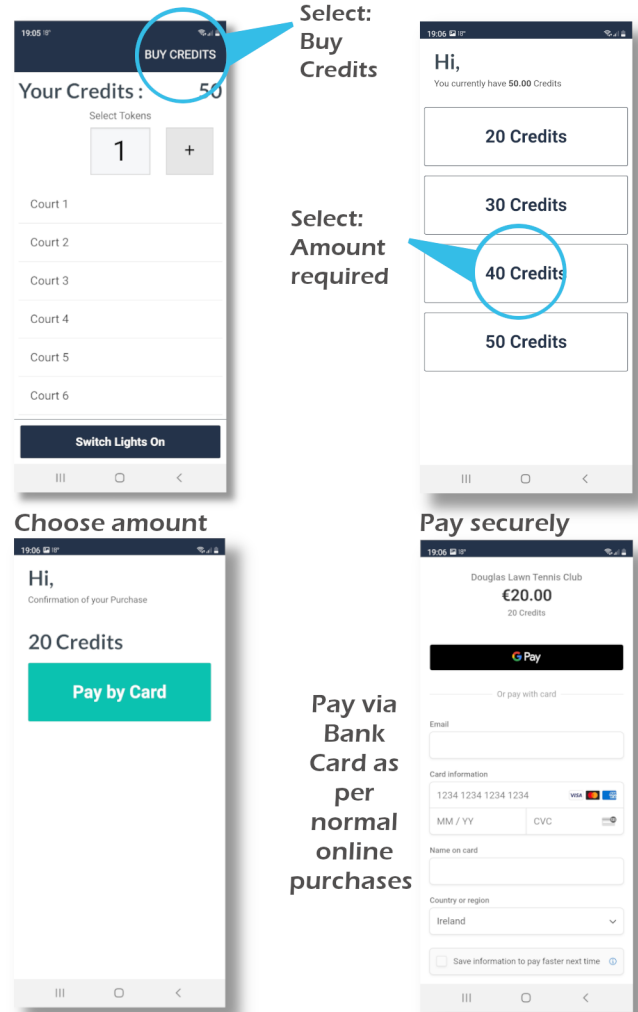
19:05

BUY CREDITS

Your Credits : 50

Select Tokens

1 +

Court 1

Court 2

Court 3

Court 4

Court 5

Court 6

Switch Lights On

Select: Buy Credits

19:06

Hi,

You currently have **50.00** Credits

20 Credits

30 Credits

40 Credits

50 Credits

Select: Amount required

Choose amount

19:06

Hi,

Confirmation of your Purchase

20 Credits

Pay by Card

Pay via Bank Card as per normal online purchases

Pay securely

19:06

Douglas Lawn Tennis Club

€20.00

20 Credits

G Pay

Or pay with card

Email

Card information

1234 1234 1234 1234

MM / YY

CVC

Name on card

Country or region

Ireland

Save information to pay faster next time